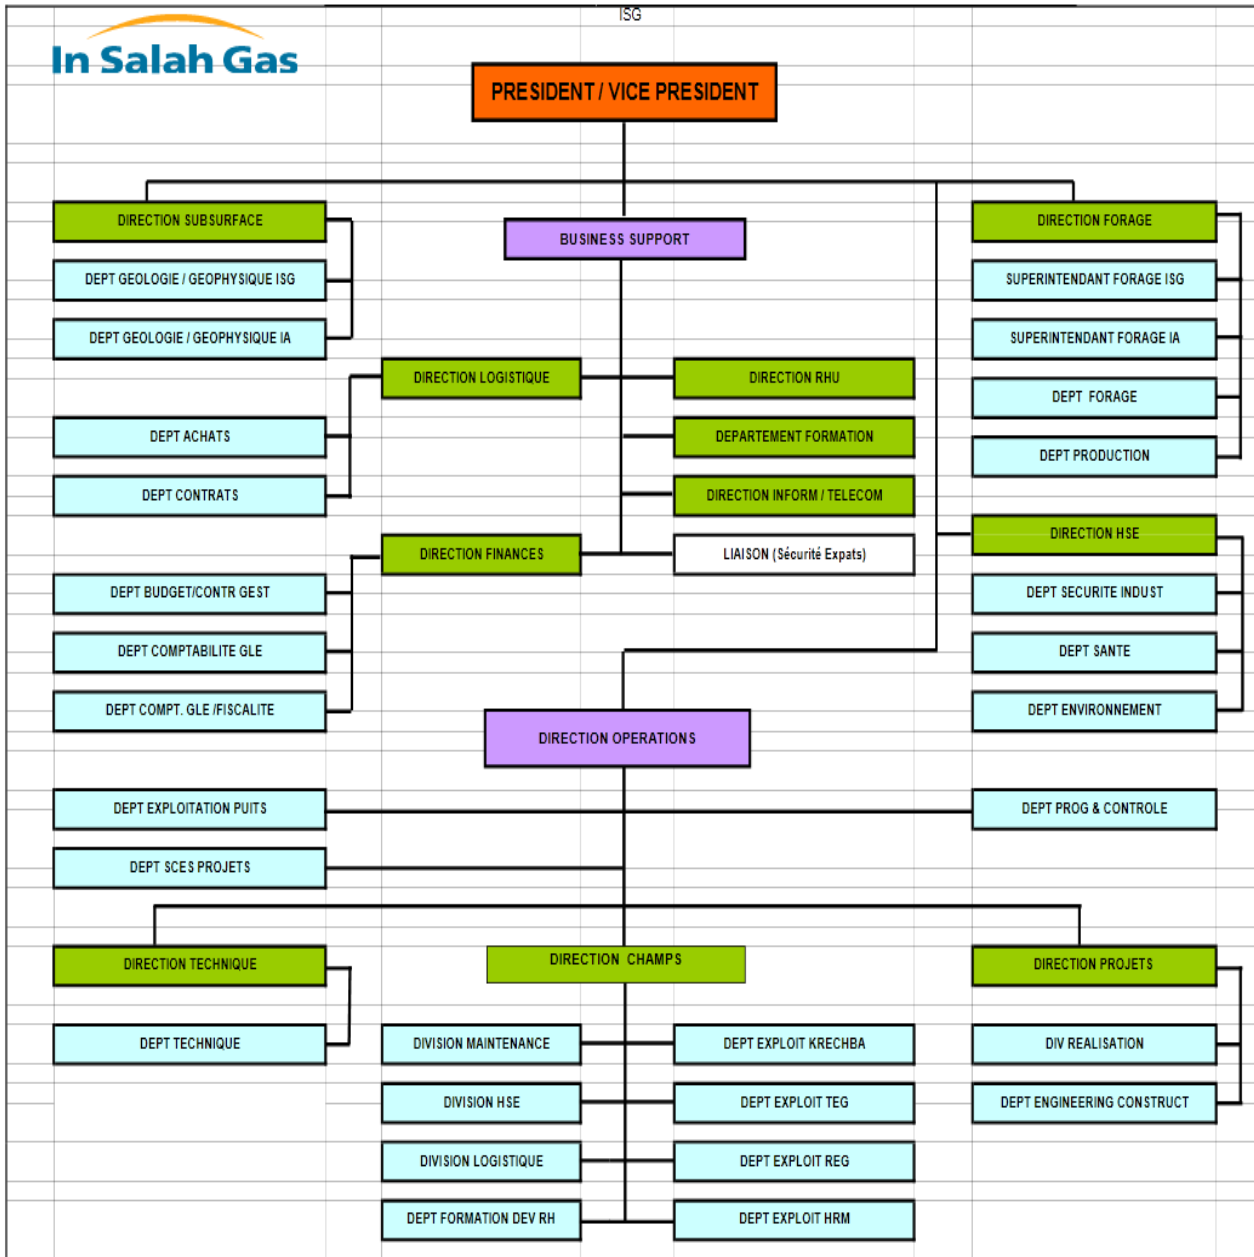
ISG

In Salah Gas

PRESIDENT / VICE PRESIDENT

DIRECTION SUBSURFACE
DEPT GEOLOGIE / GEOPHYSIQUE ISG
DEPT GEOLOGIE / GEOPHYSIQUE IA

BUSINESS SUPPORT

DIRECTION FORAGE
SUPERINTENDANT FORAGE ISG
SUPERINTENDANT FORAGE IA
DEPT FORAGE
DEPT PRODUCTION

DIRECTION LOGISTIQUE
DEPT ACHATS
DEPT CONTRATS

DIRECTION RHU
DEPARTEMENT FORMATION
DIRECTION INFORM / TELECOM
LIAISON (Sécurité Expats)

DIRECTION FINANCES
DEPT BUDGET/CONTR GEST
DEPT COMPTABILITE GLE
DEPT COMPT. GLE /FISCALITE

DIRECTION HSE
DEPT SECURITE INDUST
DEPT SANTE
DEPT ENVIRONNEMENT

DIRECTION OPERATIONS

DEPT EXPLOITATION PUITS
DEPT SCES PROJETS
DEPT PROG & CONTROLE

DIRECTION TECHNIQUE
DEPT TECHNIQUE

DIRECTION CHAMPS
DIVISION MAINTENANCE
DIVISION HSE
DIVISION LOGISTIQUE
DEPT FORMATION DEV RH
DEPT EXPLOIT KRECHBA
DEPT EXPLOIT TEG
DEPT EXPLOIT REG
DEPT EXPLOIT HRM

DIRECTION PROJETS
DIV REALISATION
DEPT ENGINEERING CONSTRUCT